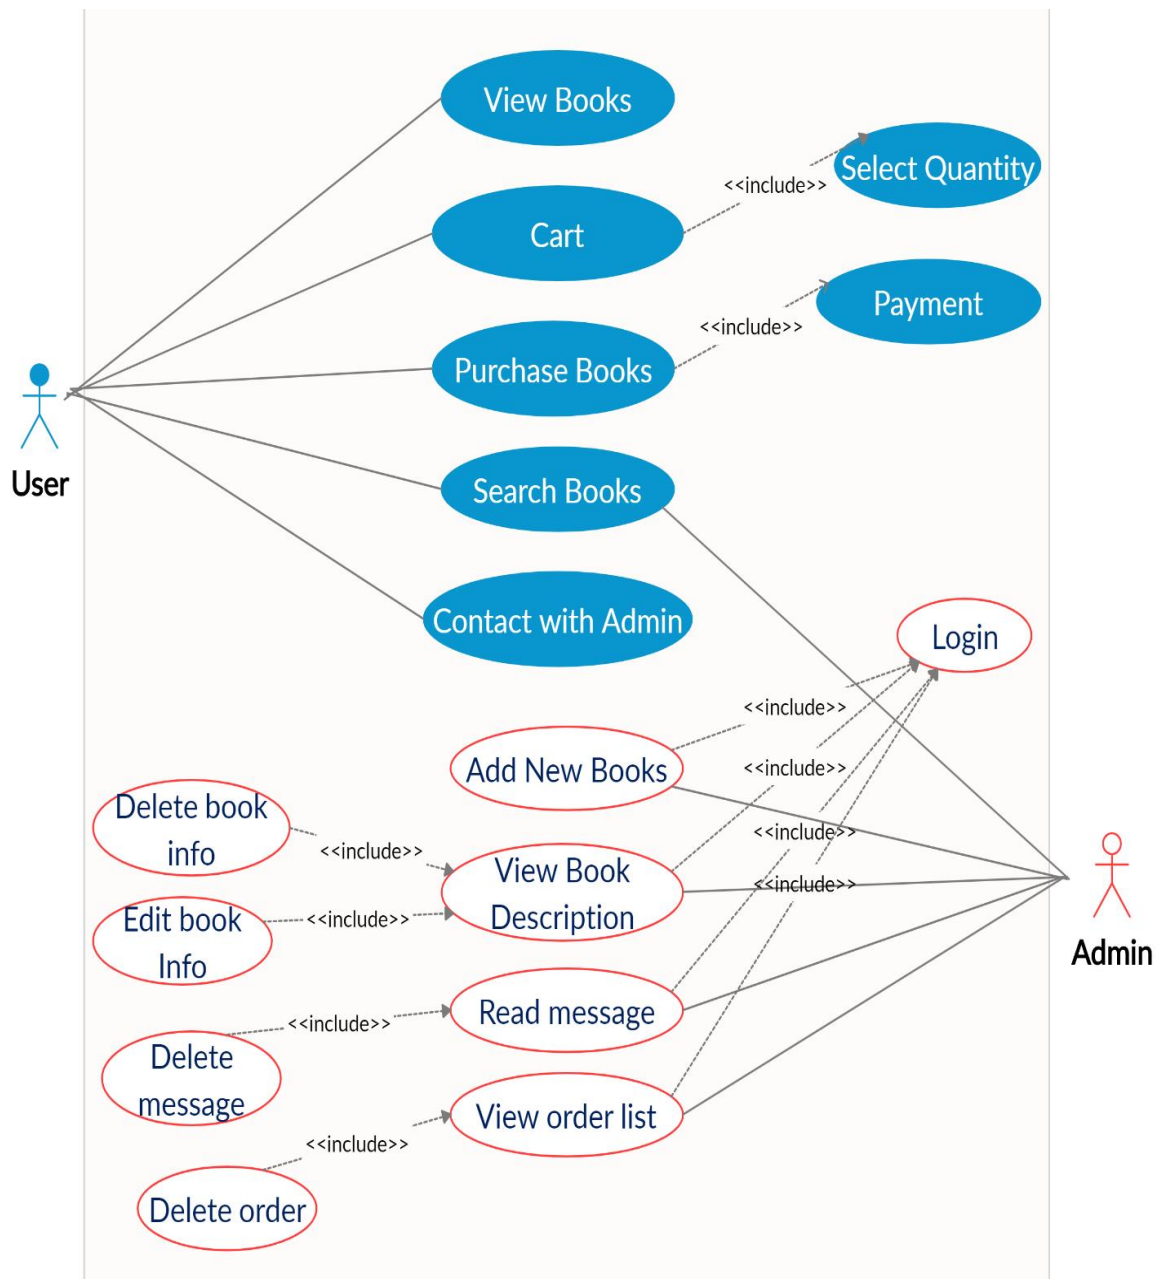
View Books

Select Quantity

<<include>>

Cart

Payment

<<include>>

Purchase Books

User

Search Books

Contact with Admin

Login

<<include>>

Add New Books

<<include>>

Delete book info

<<include>>

<<include>>

View Book Description

<<include>>

Edit book Info

<<include>>

Admin

Read message

<<include>>

Delete message

View order list

<<include>>

Delete order